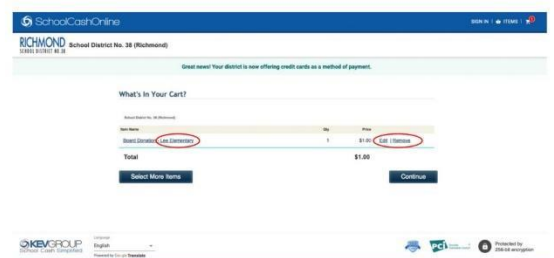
SchoolCashOnline

SIGN IN | ITEMS | 0

RICHMOND SCHOOL DISTRICT NO. 38

School District No. 38 (Richmond)

Great news! Your district is now offering credit cards as a method of payment.

What's In Your Cart?

School District No. 38 (Richmond)

| Item Name | Qty | Price | |
|---|---|---|---|
| Board Donation: Lee Elementary | 1 | \$1.00 | Edit \| Remove |

Total \$1.00

Select More Items

Continue

KEVGROUP School Cash Simplified

Language
English

Powered by Google Translate

PCI

Protected by 256-bit encryption